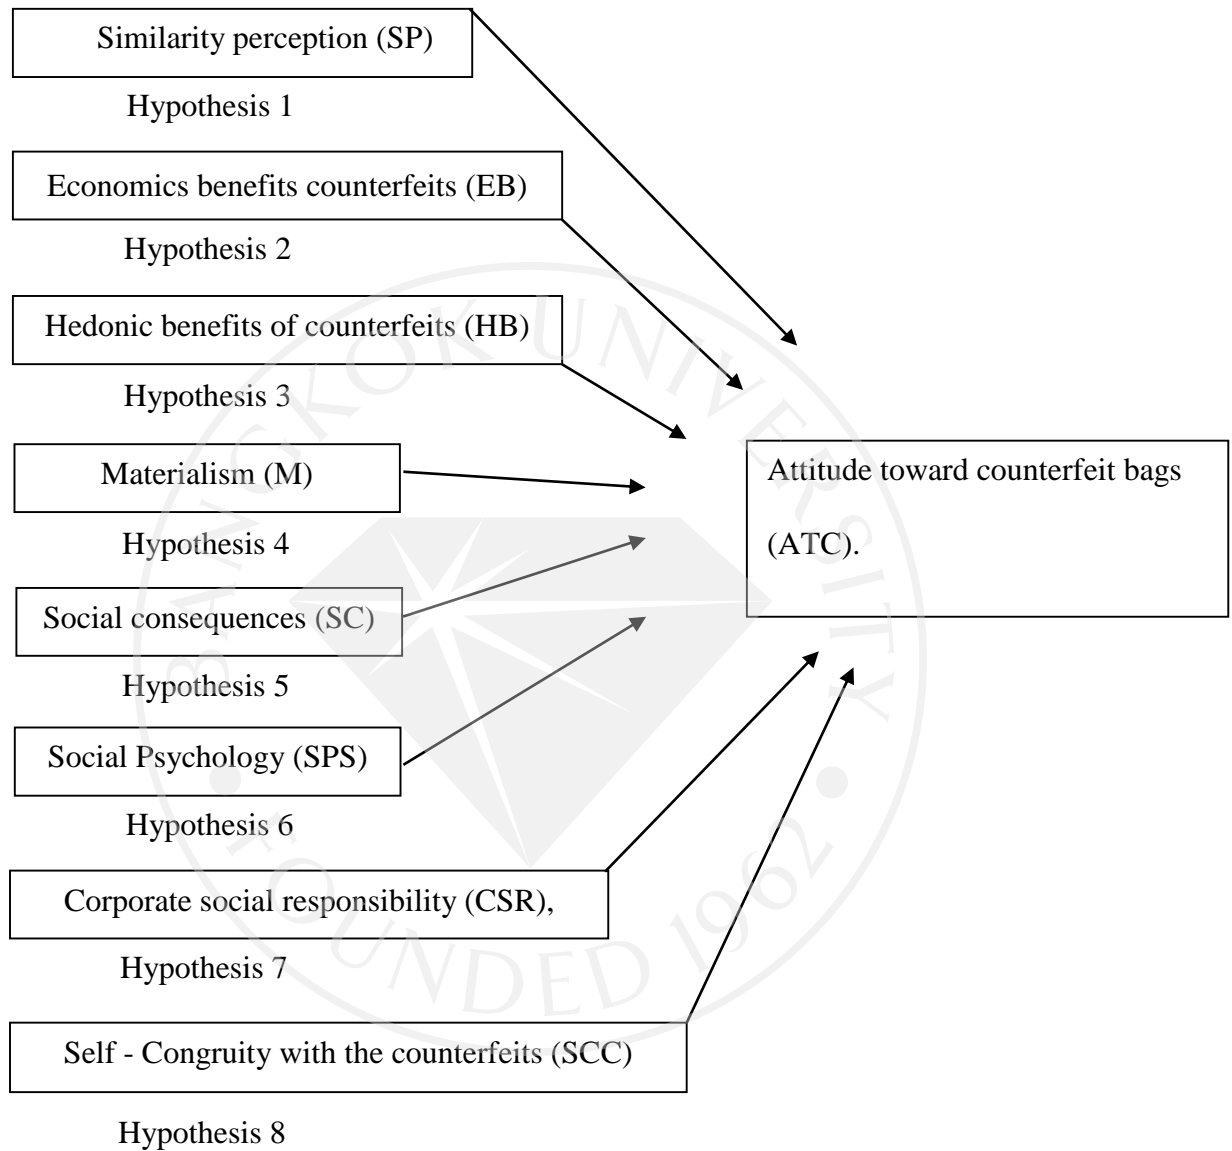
Similarity perception (SP)

Hypothesis 1

Economics benefits counterfeits (EB)

Hypothesis 2

Hedonic benefits of counterfeits (HB)

Hypothesis 3

Materialism (M)

Hypothesis 4

Social consequences (SC)

Hypothesis 5

Social Psychology (SPS)

Hypothesis 6

Corporate social responsibility (CSR),

Hypothesis 7

Self - Congruity with the counterfeits (SCC)

Hypothesis 8

Attitude toward counterfeit bags (ATC).

BANGKOK UNIVERSITY FOUNDED 1962